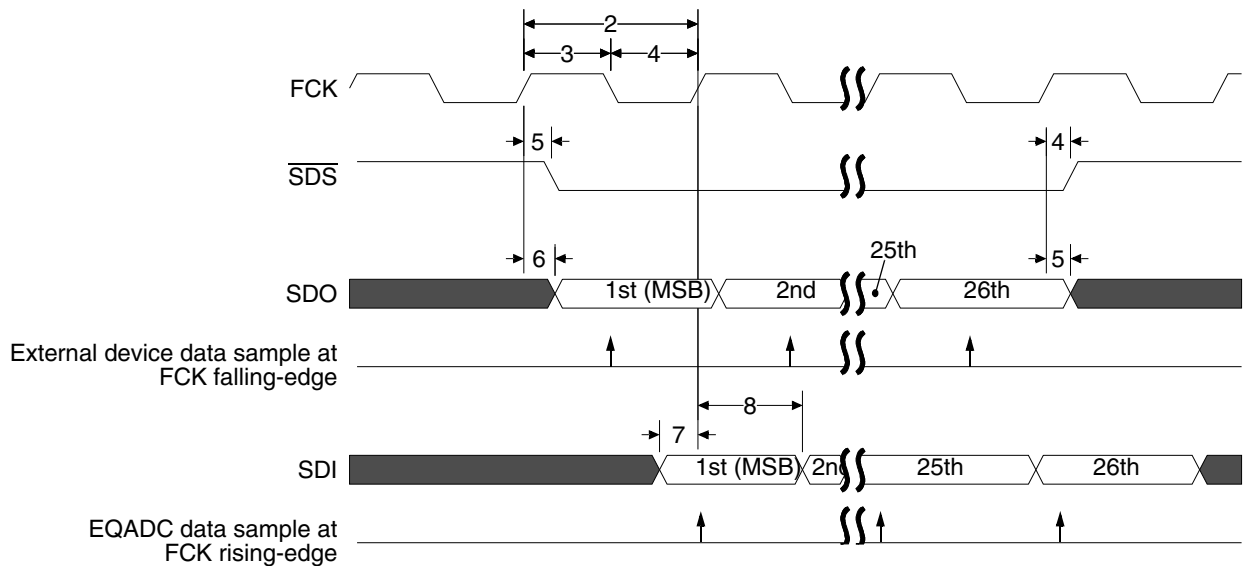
2

3

4

FCK

5

4

$\overline{SDS}$

6

25th

5

SDO

1st (MSB)

2nd

26th

External device data sample at FCK falling-edge

8

7

SDI

1st (MSB)

2nd

25th

26th

EQADC data sample at FCK rising-edge